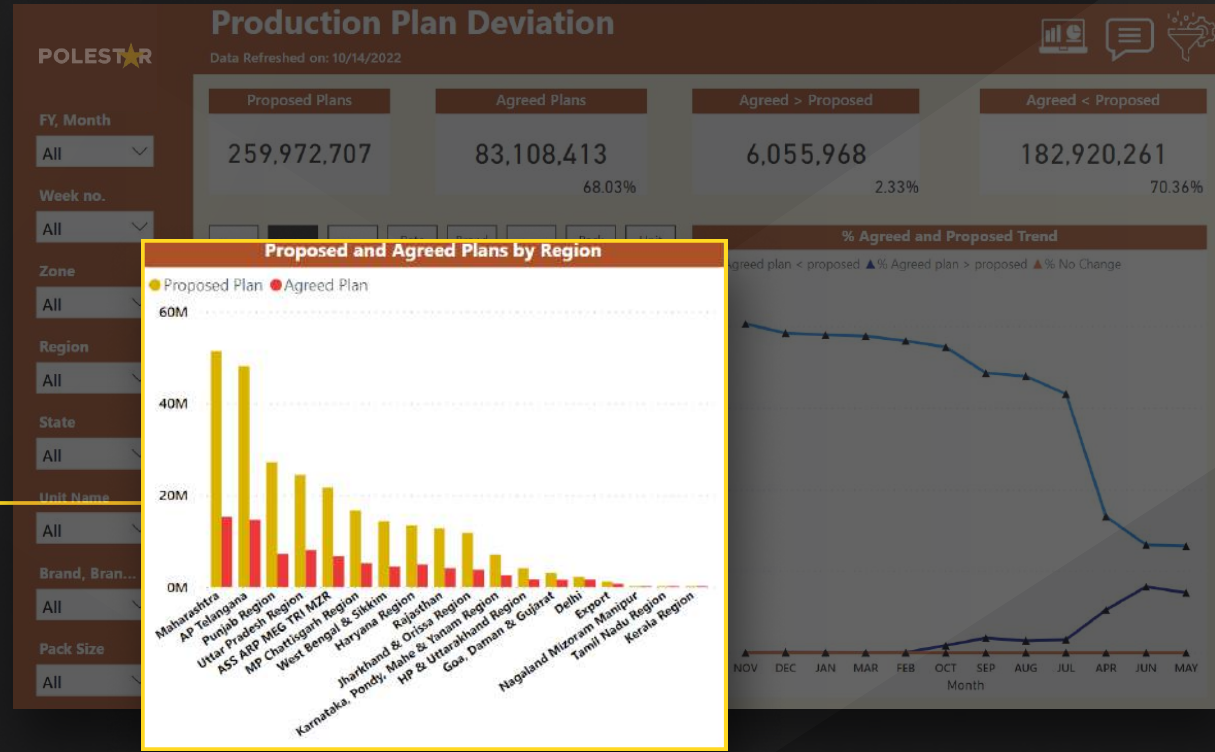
Production Plan Deviation

Data Refreshed on: 10/14/2022

POLESTAR

FY, Month
All

Week no.
All

Zone
All

Region
All

State
All

Unit Name
All

Brand, Bran...
All

Pack Size
All

Proposed Plans
259,972,707

Agreed Plans
83,108,413
68.03%

Agreed > Proposed
6,055,968
2.33%

Agreed < Proposed
182,920,261
70.36%

Proposed and Agreed Plans by Region

Proposed Plan Agreed Plan

60M
40M
20M
0M

Maharashtra
AP Telangana
Punjab Region
Uttar Pradesh Region
ASS ARP MEG TRI MZR
MP Chattisgarh Region
West Bengal & Sikkim
Haryana Region
Rajasthan
Jharkhand & Orissa Region
Karnataka, Pondy, Mahe & Yanam Region
HP & Uttarakhand Region
Goa, Daman & Gujarat
Delhi
Export
Nagaland Mizoram Manipur
Tamil Nadu Region
Kerala Region

% Agreed and Proposed Trend

Agreed plan < proposed % Agreed plan > proposed % No Change

NOV DEC JAN MAR FEB OCT SEP AUG JUL APR JUN MAY
Month